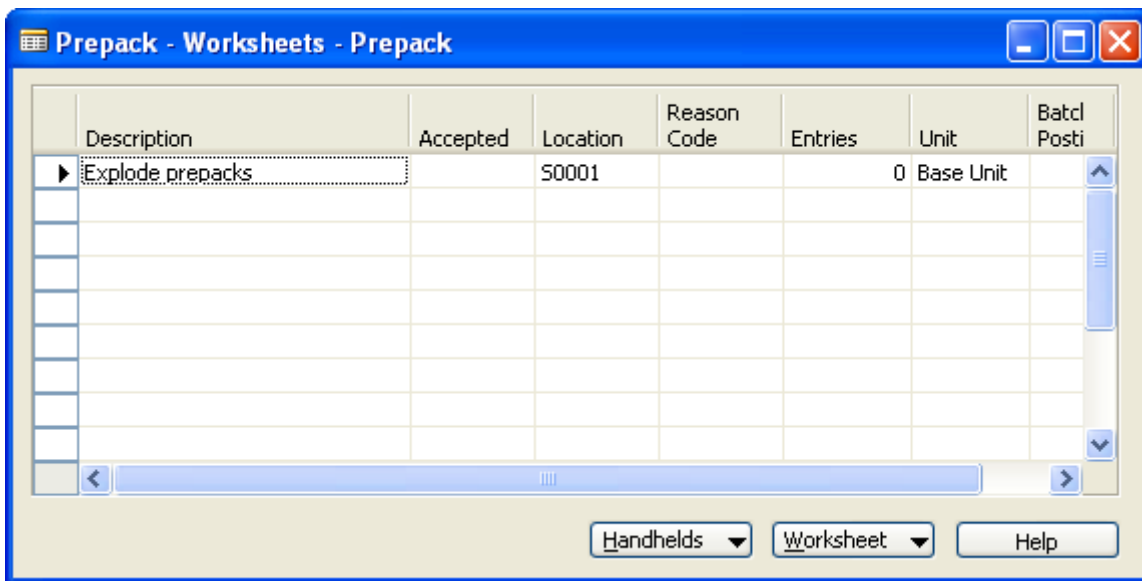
Prepack - Worksheets - Prepack

| Description | Accepted | Location | Reason Code | Entries | Unit | Batcl Posti |
|---|---|---|---|---|---|---|
| Explode prepacks | | S0001 | | 0 | Base Unit | |

Handhelds
Worksheet
Help